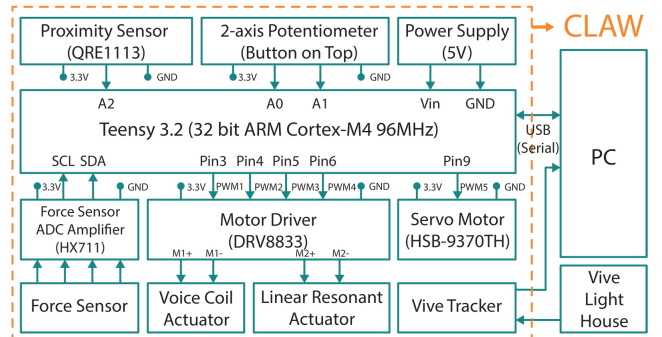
Proximity Sensor
(QRE1113)

3.3V GND

2-axis Potentiometer
(Button on Top)

3.3V GND

Power Supply
(5V)

CLAW

A2 A0 A1 Vin GND

Teensy 3.2 (32 bit ARM Cortex-M4 96MHz)

USB
(Serial)

PC

SCL SDA Pin3 Pin4 Pin5 Pin6 Pin9

3.3V GND 3.3V PWM1 PWM2 PWM3 PWM4 GND 3.3V PWM5 GND

Force Sensor
ADC Amplifier
(HX711)

Motor Driver
(DRV8833)

Servo Motor
(HSB-9370TH)

M1+ M1- M2+ M2-

Force Sensor

Voice Coil
Actuator

Linear Resonant
Actuator

Vive Tracker

Vive
Light
House